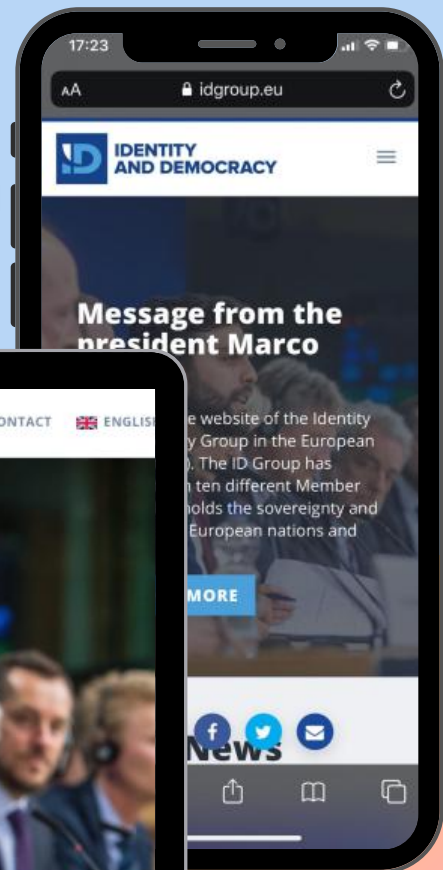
17:23

AA idgroup.eu

ID IDENTITY AND DEMOCRACY

Message from the president Marco

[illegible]e website of the Identity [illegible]y Group in the European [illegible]). The ID Group has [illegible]n ten different Member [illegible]holds the sovereignty and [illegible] European nations and

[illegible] MORE

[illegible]News

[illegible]ONTACT ENGLIS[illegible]